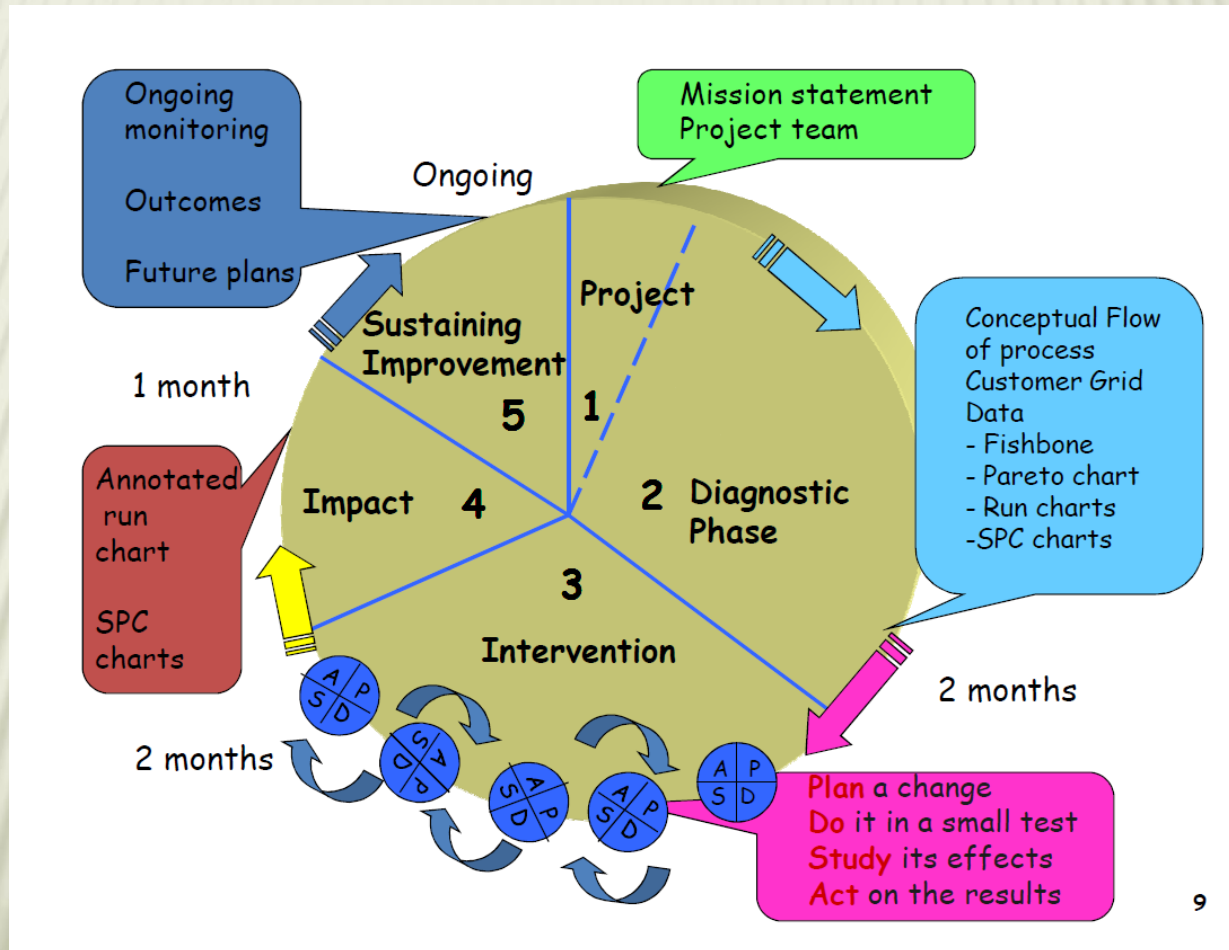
Ongoing monitoring

Outcomes

Future plans

Mission statement
Project team

Ongoing

Project

1

Sustaining Improvement

5

1 month

Conceptual Flow of process
Customer Grid
Data
- Fishbone
- Pareto chart
- Run charts
-SPC charts

Annotated run chart

SPC charts

Impact

4

2 Diagnostic Phase

3

Intervention

2 months

2 months

A P
S D

S A
D P

A P
S D

A P
S D

A P
S D

Plan a change
Do it in a small test
Study its effects
Act on the results

9